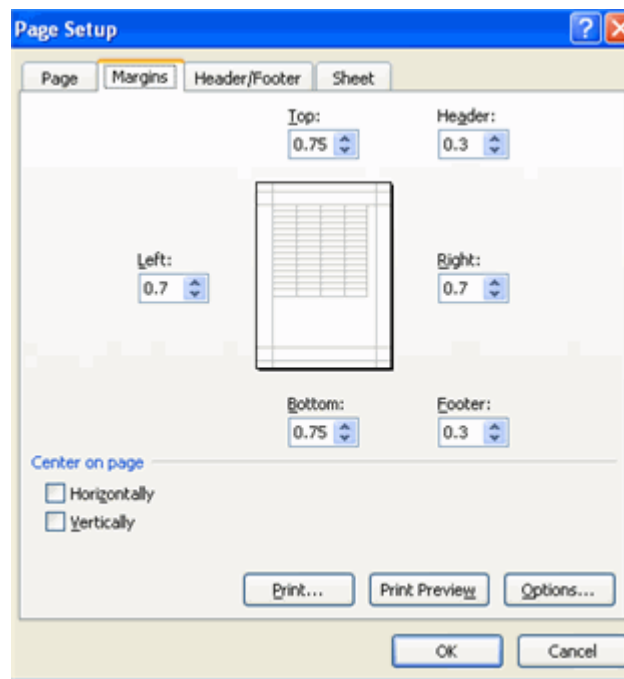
Page Setup

?

Page

Margins

Header/Footer

Sheet

Top:

0.75

Header:

0.3

Left:

0.7

Right:

0.7

Bottom:

0.75

Footer:

0.3

Center on page

Horizontally

Vertically

Print...

Print Preview

Options...

OK

Cancel